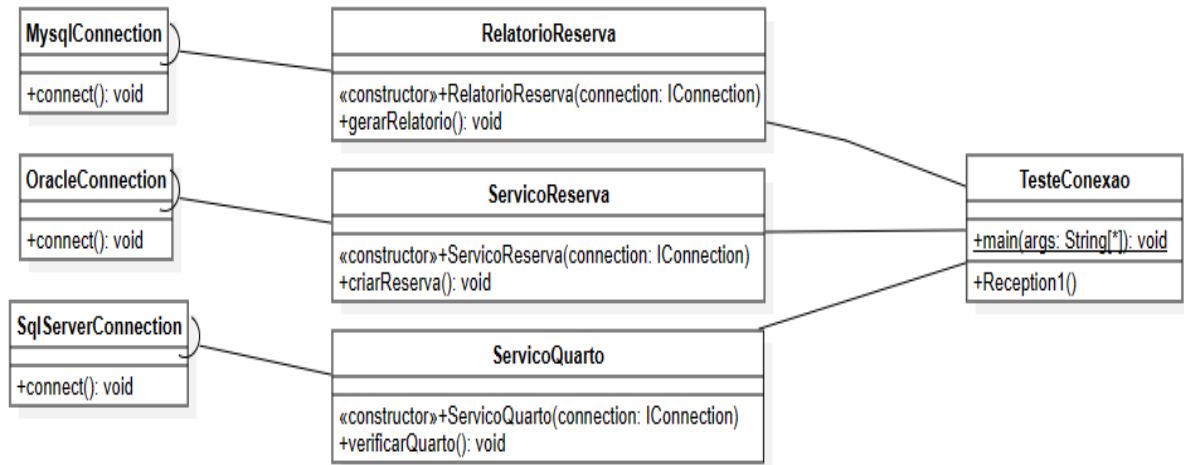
MysqlConnection

+connect(): void

RelatorioReserva

«constructor»+RelatorioReserva(connection: IConnection)
+gerarRelatorio(): void

OracleConnection

+connect(): void

ServicoReserva

«constructor»+ServicoReserva(connection: IConnection)
+criarReserva(): void

SqlServerConnection

+connect(): void

ServicoQuarto

«constructor»+ServicoQuarto(connection: IConnection)
+verificarQuarto(): void

TesteConexao

+main(args: String[*]): void

+Reception1()